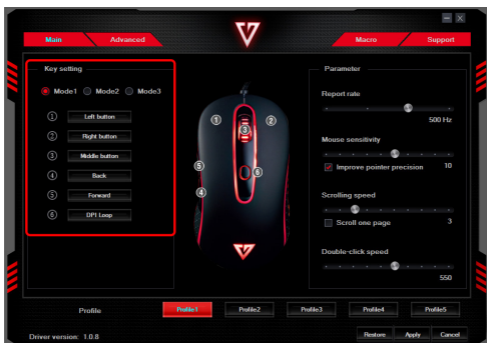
Main
Advanced
Macro
Support

Key setting
Mode1 Mode2 Mode3
① Left button
② Right button
③ Middle button
④ Back
⑤ Forward
⑥ DPI Loop

① ② ③ ⑤ ⑥ ④

Parameter
Report rate
500 Hz
Mouse sensitivity
Improve pointer precision
10
Scrolling speed
Scroll one page
3
Double-click speed
550

Profile
Profile1
Profile2
Profile3
Profile4
Profile5

Driver version: 1.0.8
Restore
Apply
Cancel